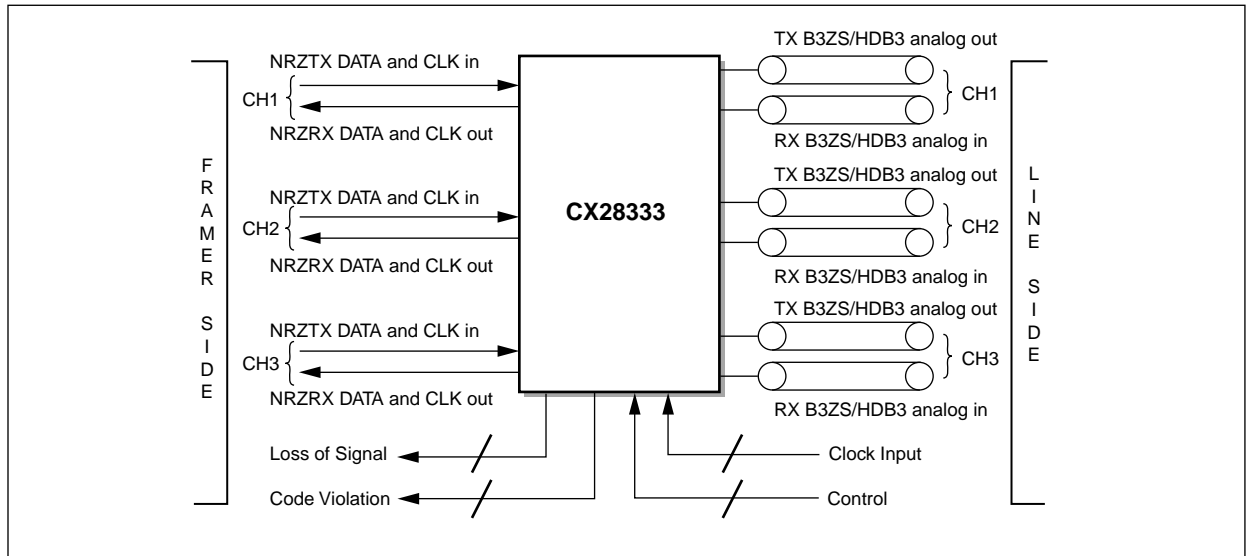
FRAMER SIDE

NRZTX DATA and CLK in
CH1
NRZRX DATA and CLK out

NRZTX DATA and CLK in
CH2
NRZRX DATA and CLK out

NRZTX DATA and CLK in
CH3
NRZRX DATA and CLK out

CX28333

TX B3ZS/HDB3 analog out
CH1
RX B3ZS/HDB3 analog in

TX B3ZS/HDB3 analog out
CH2
RX B3ZS/HDB3 analog in

TX B3ZS/HDB3 analog out
CH3
RX B3ZS/HDB3 analog in

LINE SIDE

Loss of Signal
Code Violation
Clock Input
Control